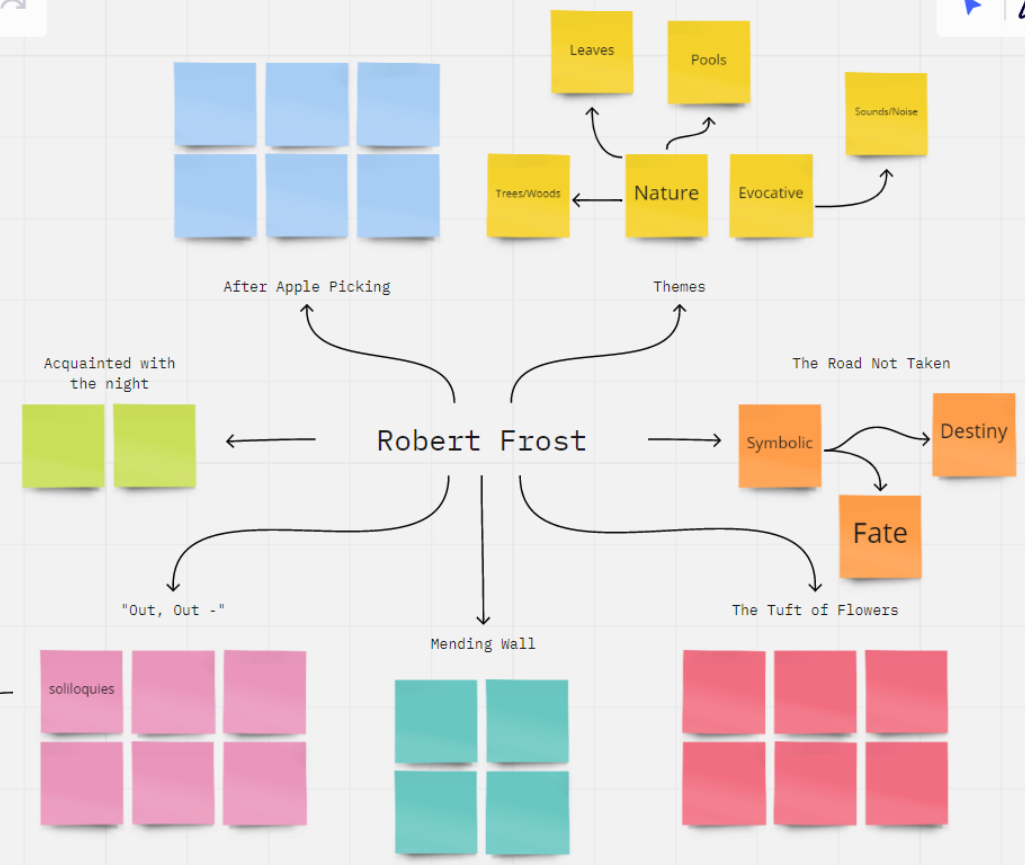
Leaves

Pools

Sounds/Noise

Trees/Woods

Nature

Evocative

After Apple Picking

Themes

Acquainted with the night

Robert Frost

The Road Not Taken

Symbolic

Destiny

Fate

"Out, Out -"

Mending Wall

The Tuft of Flowers

soliloquies